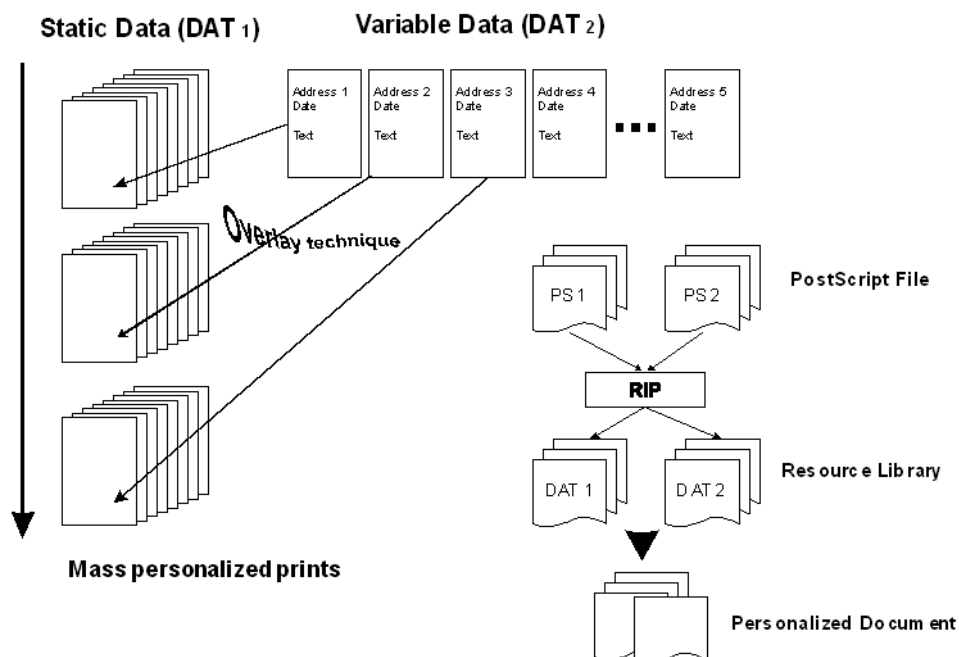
Static Data (DAT 1)

Variable Data (DAT 2)

Address 1
Date
Text

Address 2
Date
Text

Address 3
Date
Text

Address 4
Date
Text

Address 5
Date
Text

Overlay technique

PS 1

PS 2

PostScript File

RIP

DAT 1

DAT 2

Resource Library

Mass personalized prints

Personalized Document